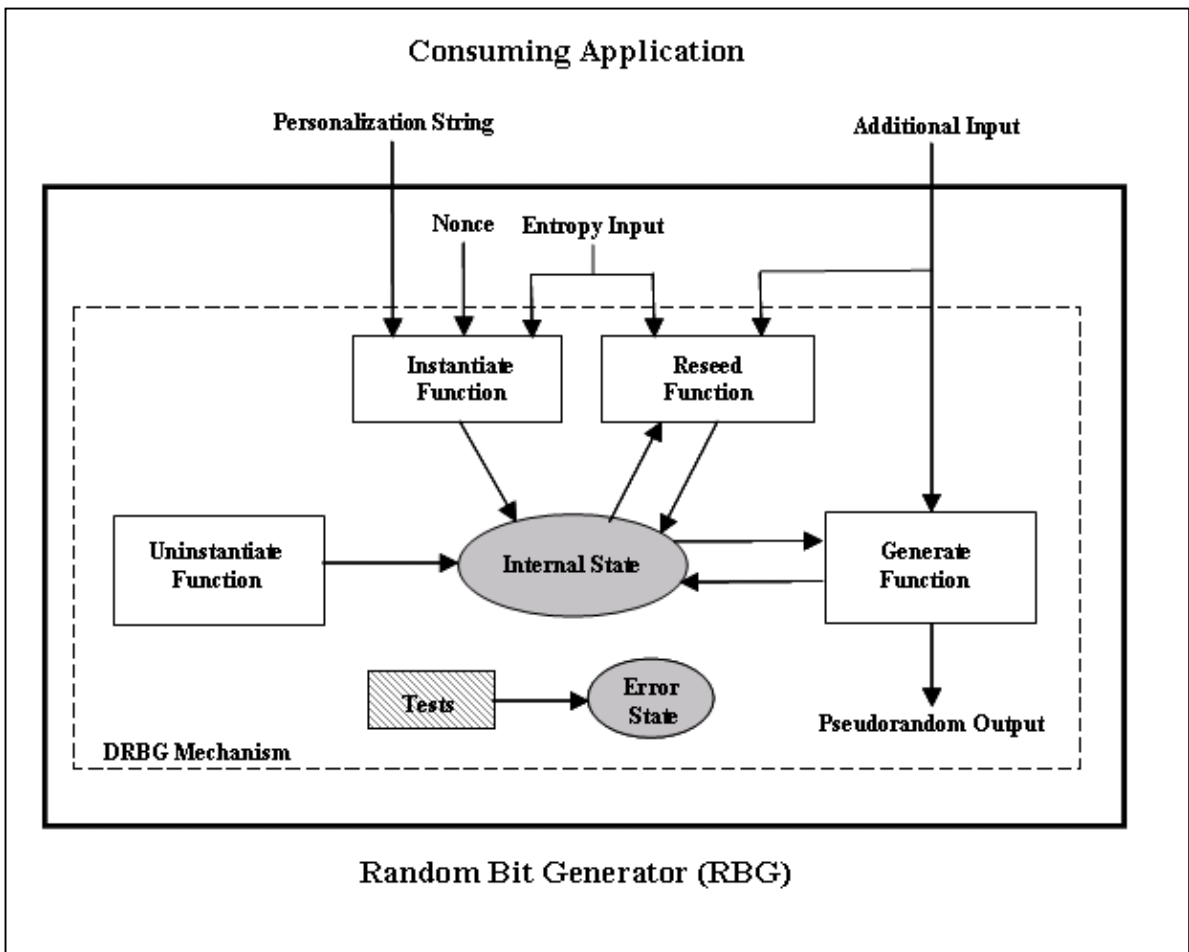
Consuming Application

Personalization String

Additional Input

Nonce

Entropy Input

Instantiate Function

Reseed Function

Uninstantiate Function

Internal State

Generate Function

Tests

Error State

Pseudorandom Output

DRBG Mechanism

Random Bit Generator (RBG)